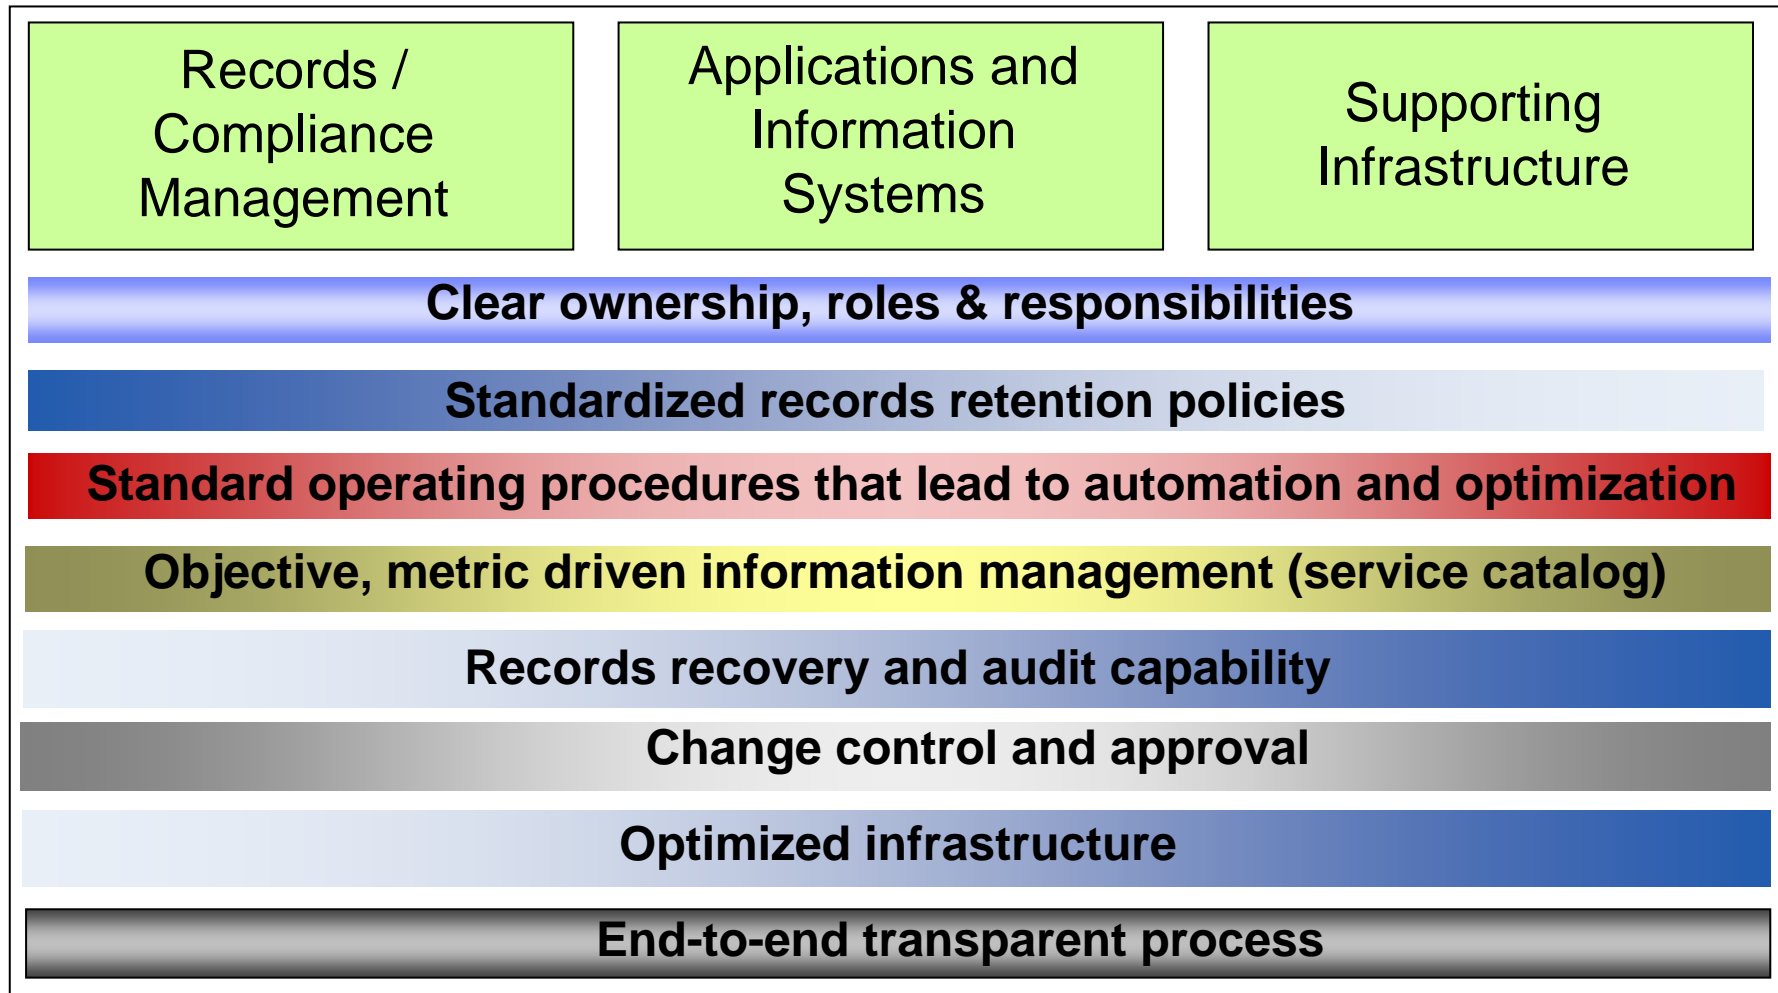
Records / Compliance Management

Applications and Information Systems

Supporting Infrastructure

Clear ownership, roles & responsibilities

Standardized records retention policies

Standard operating procedures that lead to automation and optimization

Objective, metric driven information management (service catalog)

Records recovery and audit capability

Change control and approval

Optimized infrastructure

End-to-end transparent process